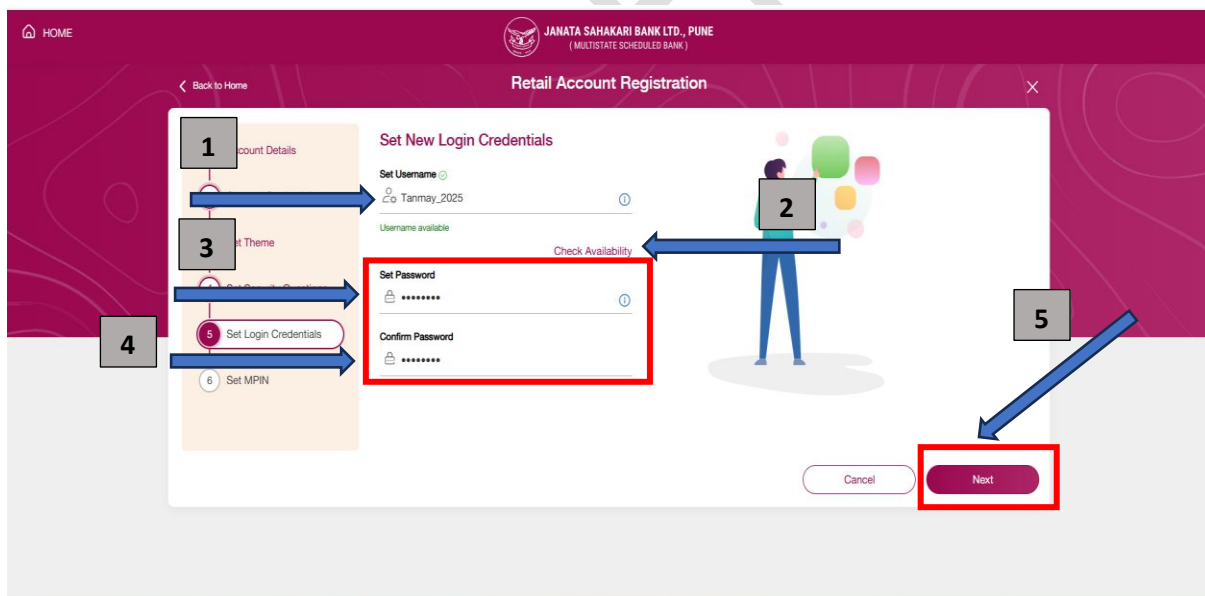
HOME

JANATA SAHAKARI BANK LTD., PUNE
( MULTISTATE SCHEDULED BANK )

Back to Home

Retail Account Registration

1

ccount Details

3

et Theme

4

5 Set Login Credentials

6 Set MPIN

Set New Login Credentials

Set Username

Tanmay_2025

Username available

Check Availability

2

Set Password

••••••••

Confirm Password

••••••••

5

Cancel

Next